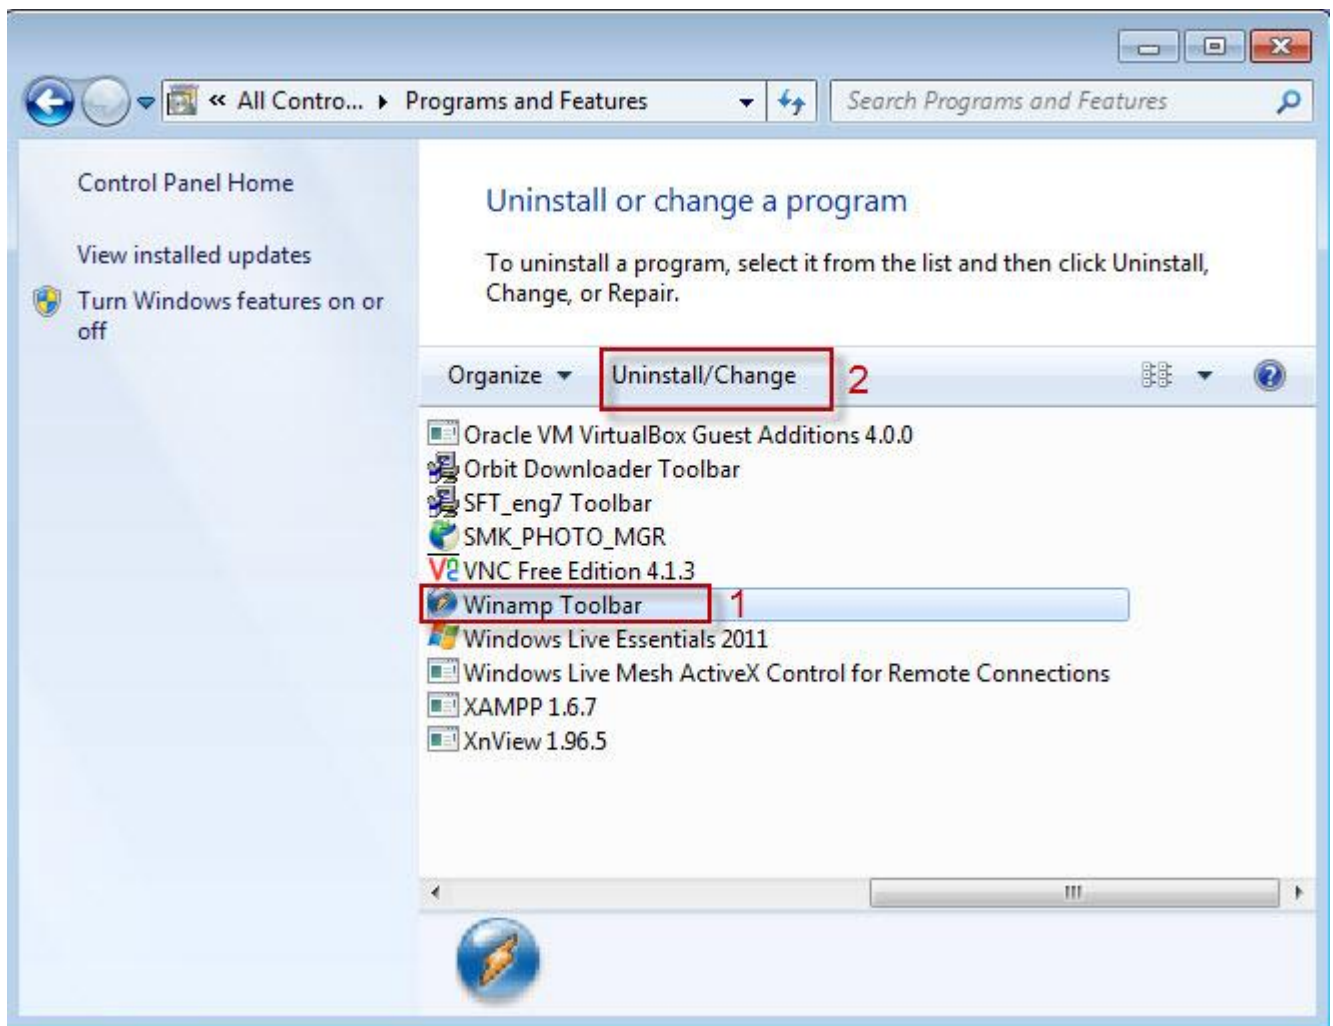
« All Contro... ▸ Programs and Features

Search Programs and Features

Control Panel Home

View installed updates

Turn Windows features on or off

Uninstall or change a program

To uninstall a program, select it from the list and then click Uninstall, Change, or Repair.

Organize ▾ Uninstall/Change 2

Oracle VM VirtualBox Guest Additions 4.0.0
Orbit Downloader Toolbar
SFT_eng7 Toolbar
SMK_PHOTO_MGR
VNC Free Edition 4.1.3
Winamp Toolbar 1
Windows Live Essentials 2011
Windows Live Mesh ActiveX Control for Remote Connections
XAMPP 1.6.7
XnView 1.96.5